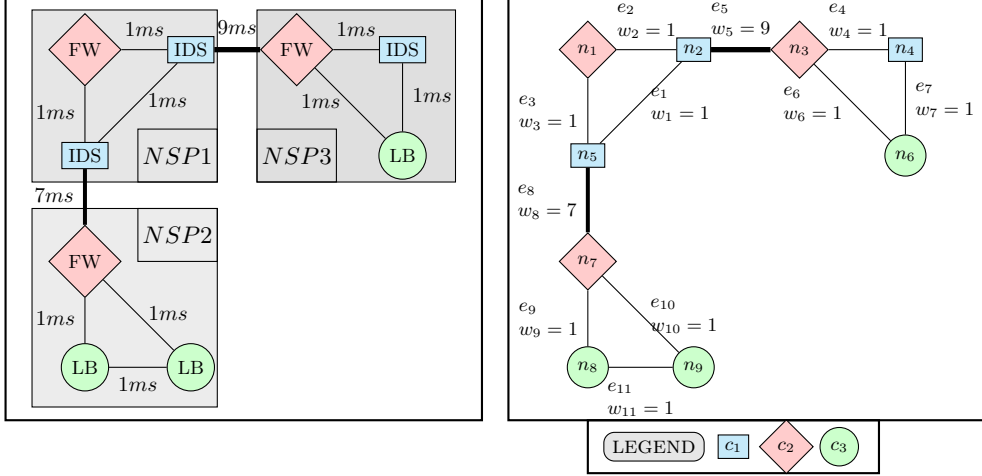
FW
$1ms$
IDS
$9ms$
FW
$1ms$
IDS
$1ms$
$1ms$
$1ms$
$1ms$
IDS
$NSP1$
$NSP3$
LB
$7ms$
$NSP2$
FW
$1ms$
$1ms$
LB
LB
$1ms$

$e_2$
$w_2 = 1$
$e_5$
$w_5 = 9$
$e_4$
$w_4 = 1$
$n_1$
$n_2$
$n_3$
$n_4$
$e_3$
$w_3 = 1$
$e_1$
$w_1 = 1$
$e_6$
$w_6 = 1$
$e_7$
$w_7 = 1$
$n_5$
$n_6$
$e_8$
$w_8 = 7$
$n_7$
$e_9$
$w_9 = 1$
$e_{10}$
$w_{10} = 1$
$n_8$
$n_9$
$e_{11}$
$w_{11} = 1$

LEGEND
$c_1$
$c_2$
$c_3$